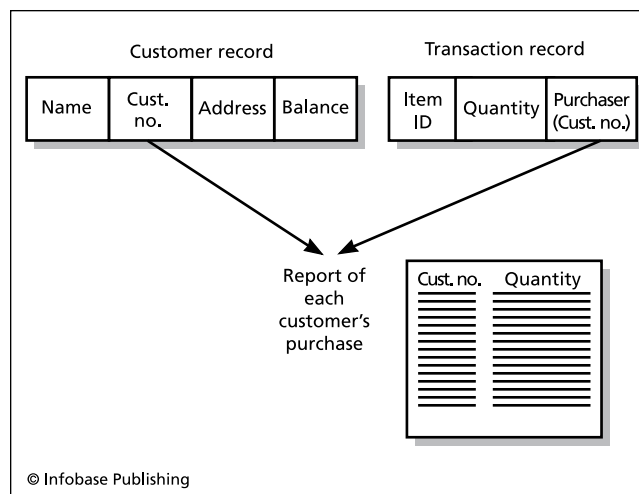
Customer record

| Name | Cust. no. | Address | Balance |
|---|---|---|---|

Transaction record

| Item ID | Quantity | Purchaser (Cust. no.) |
|---|---|---|

Report of each customer's purchase

| Cust. no. | Quantity |
|---|---|

© Infobase Publishing